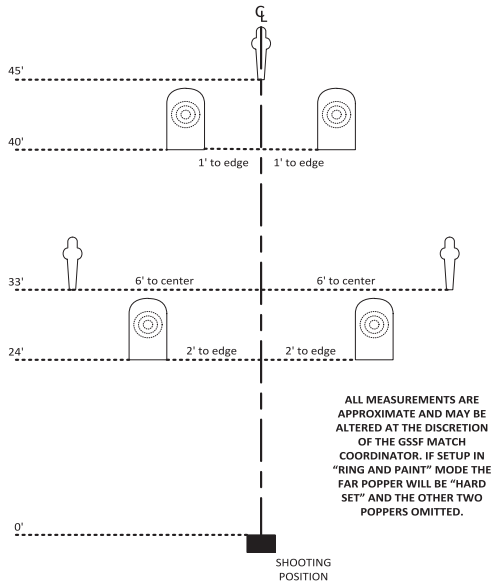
℄

45'

40'

1' to edge 1' to edge

33'

6' to center 6' to center

24'

2' to edge 2' to edge

ALL MEASUREMENTS ARE APPROXIMATE AND MAY BE ALTERED AT THE DISCRETION OF THE GSSF MATCH COORDINATOR. IF SETUP IN "RING AND PAINT" MODE THE FAR POPPER WILL BE "HARD SET" AND THE OTHER TWO POPPERS OMITTED.

0'

SHOOTING POSITION